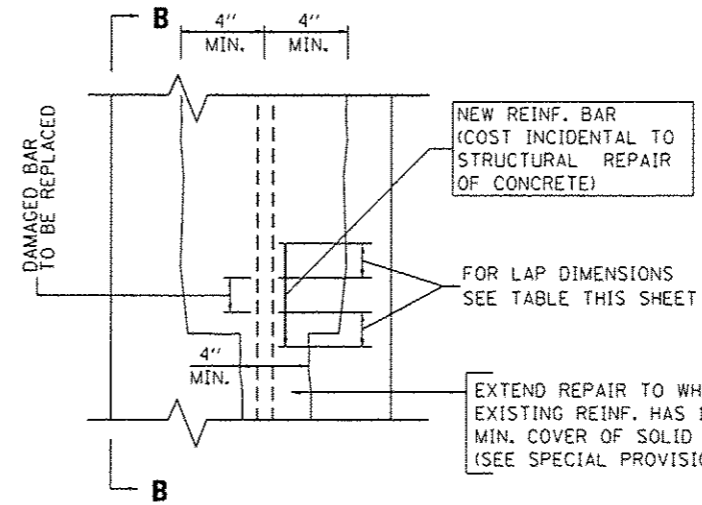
B

4″ MIN.

4″ MIN.

DAMAGED BAR TO BE REPLACED

NEW REINF. BAR (COST INCIDENTAL TO STRUCTURAL REPAIR OF CONCRETE)

FOR LAP DIMENSIONS SEE TABLE THIS SHEET

4″ MIN.

EXTEND REPAIR TO WH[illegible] EXISTING REINF. HAS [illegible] MIN. COVER OF SOLID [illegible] (SEE SPECIAL PROVISI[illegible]

B